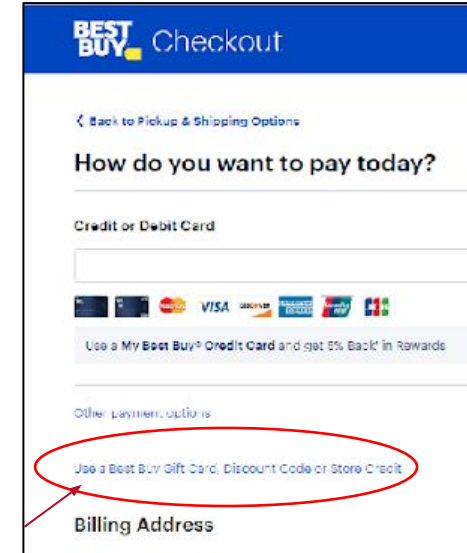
BEST BUY Checkout

‹ Back to Pickup & Shipping Options

How do you want to pay today?

Credit or Debit Card

VISA

Use a My Best Buy® Credit Card and get 5% Back' in Rewards

Other payment options

Use a Best Buy Gift Card, Discount Code or Store Credit

Billing Address